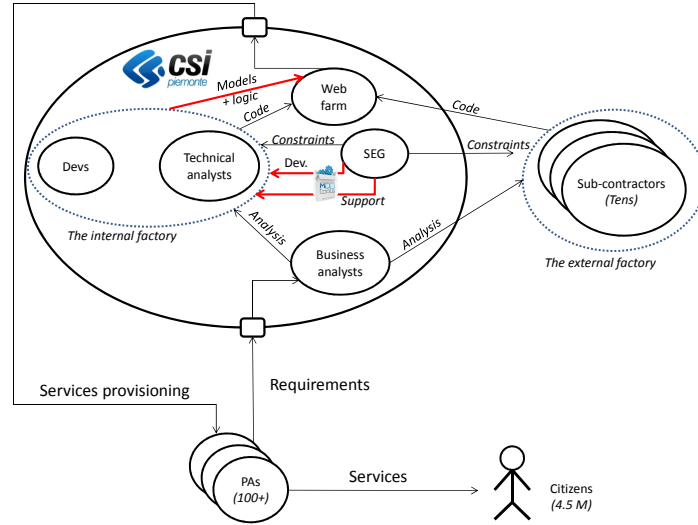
csi piemonte

Models + logic

Code

Web farm

Code

Constraints

Devs

Technical analysts

SEG

Constraints

Dev.

MOD

Support

Sub-contractors (Tens)

The internal factory

Analysis

Business analysts

Analysis

The external factory

Services provisioning

Requirements

PAs (100+)

Services

Citizens (4.5 M)